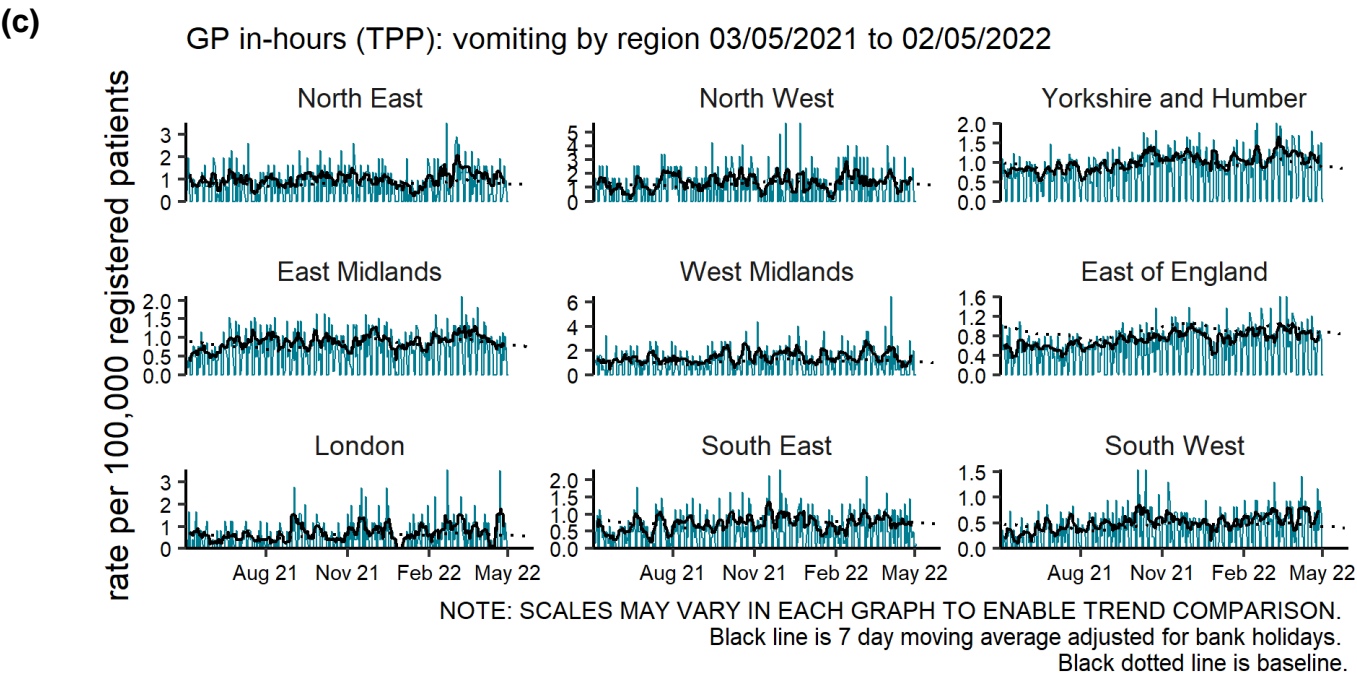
(c)

GP in-hours (TPP): vomiting by region 03/05/2021 to 02/05/2022

rate per 100,000 registered patients

North East
3
2
1
0

North West
5
4
3
2
1
0

Yorkshire and Humber
2.0
1.5
1.0
0.5
0.0

East Midlands
2.0
1.5
1.0
0.5
0.0

West Midlands
6
4
2
0

East of England
1.6
1.2
0.8
0.4
0.0

London
3
2
1
0

South East
2.0
1.5
1.0
0.5
0.0

South West
1.5
1.0
0.5
0.0

Aug 21 Nov 21 Feb 22 May 22

Aug 21 Nov 21 Feb 22 May 22

Aug 21 Nov 21 Feb 22 May 22

NOTE: SCALES MAY VARY IN EACH GRAPH TO ENABLE TREND COMPARISON.
Black line is 7 day moving average adjusted for bank holidays.
Black dotted line is baseline.